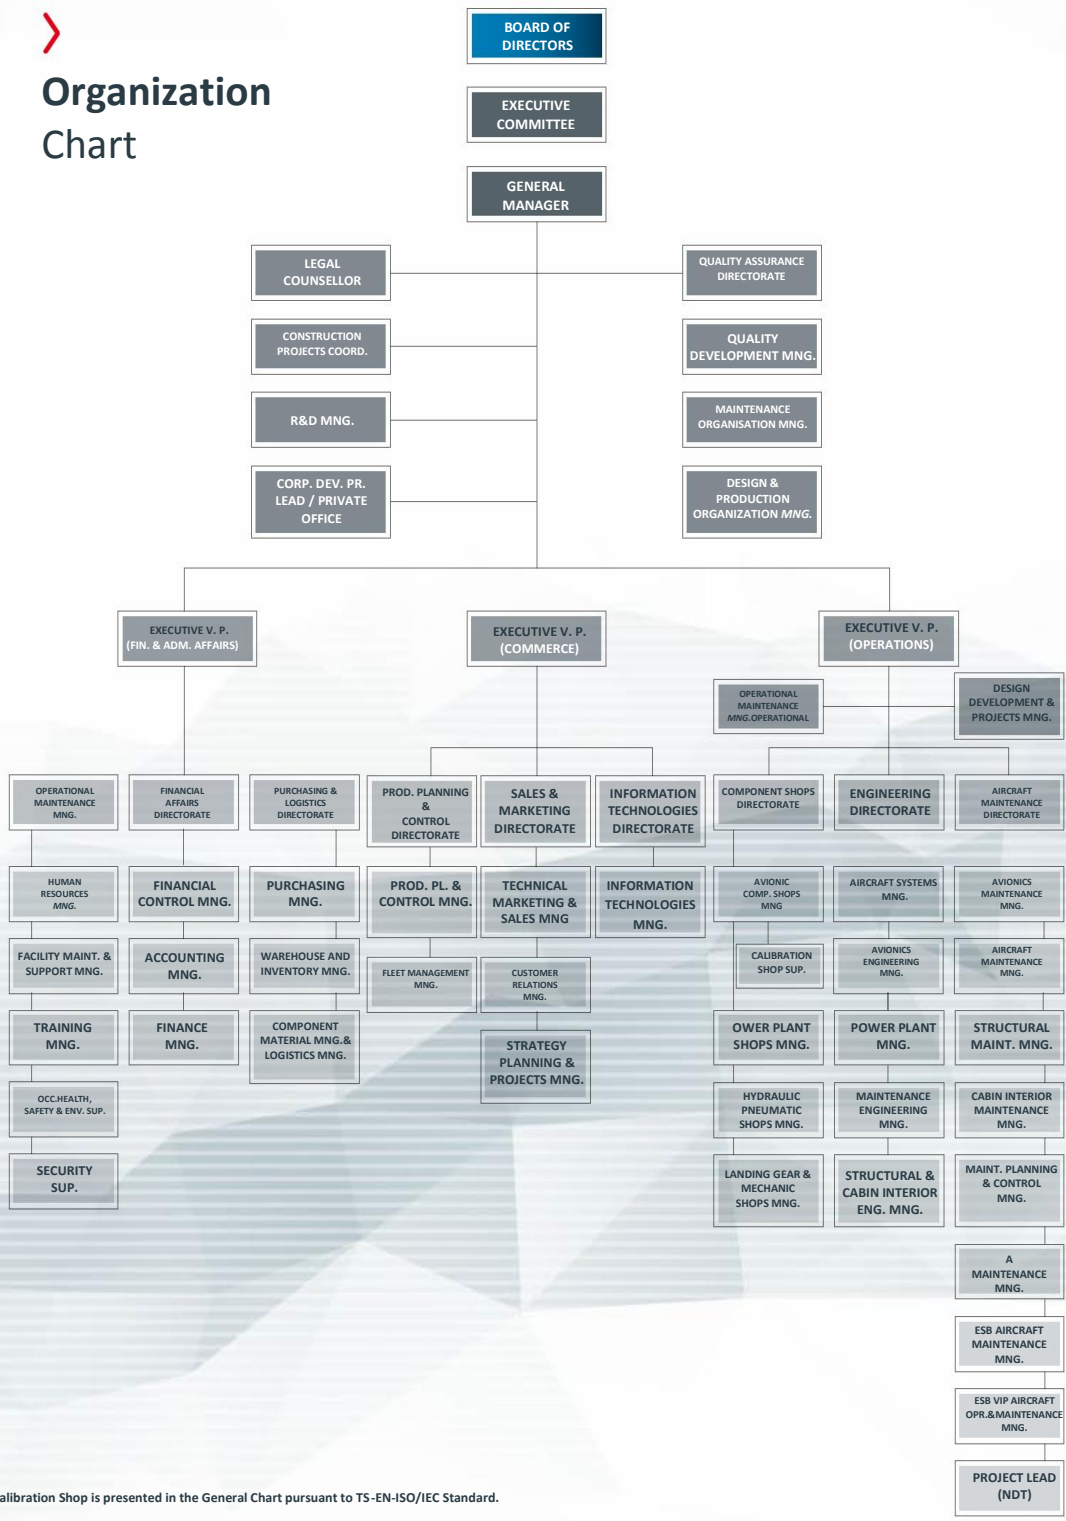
Organization Chart

BOARD OF DIRECTORS

EXECUTIVE COMMITTEE

GENERAL MANAGER

LEGAL COUNSELLOR

QUALITY ASSURANCE DIRECTORATE

CONSTRUCTION PROJECTS COORD.

QUALITY DEVELOPMENT MNG.

R&D MNG.

MAINTENANCE ORGANISATION MNG.

CORP. DEV. PR. LEAD / PRIVATE OFFICE

DESIGN & PRODUCTION ORGANIZATION MNG.

EXECUTIVE V. P. (FIN. & ADM. AFFAIRS)

EXECUTIVE V. P. (COMMERCE)

EXECUTIVE V. P. (OPERATIONS)

OPERATIONAL MAINTENANCE MNG.OPERATIONAL

DESIGN DEVELOPMENT & PROJECTS MNG.

OPERATIONAL MAINTENANCE MNG.

FINANCIAL AFFAIRS DIRECTORATE

PURCHASING & LOGISTICS DIRECTORATE

PROD. PLANNING & CONTROL DIRECTORATE

SALES & MARKETING DIRECTORATE

INFORMATION TECHNOLOGIES DIRECTORATE

COMPONENT SHOPS DIRECTORATE

ENGINEERING DIRECTORATE

AIRCRAFT MAINTENANCE DIRECTORATE

HUMAN RESOURCES MNG.

FINANCIAL CONTROL MNG.

PURCHASING MNG.

PROD. PL. & CONTROL MNG.

TECHNICAL MARKETING & SALES MNG

INFORMATION TECHNOLOGIES MNG.

AVIONIC COMP. SHOPS MNG

AIRCRAFT SYSTEMS MNG.

AVIONICS MAINTENANCE MNG.

FACILITY MAINT. & SUPPORT MNG.

ACCOUNTING MNG.

WAREHOUSE AND INVENTORY MNG.

FLEET MANAGEMENT MNG.

CUSTOMER RELATIONS MNG.

CALIBRATION SHOP SUP.

AVIONICS ENGINEERING MNG.

AIRCRAFT MAINTENANCE MNG.

TRAINING MNG.

FINANCE MNG.

COMPONENT MATERIAL MNG.& LOGISTICS MNG.

STRATEGY PLANNING & PROJECTS MNG.

OWER PLANT SHOPS MNG.

POWER PLANT MNG.

STRUCTURAL MAINT. MNG.

OCC.HEALTH, SAFETY & ENV. SUP.

HYDRAULIC PNEUMATIC SHOPS MNG.

MAINTENANCE ENGINEERING MNG.

CABIN INTERIOR MAINTENANCE MNG.

SECURITY SUP.

LANDING GEAR & MECHANIC SHOPS MNG.

STRUCTURAL & CABIN INTERIOR ENG. MNG.

MAINT. PLANNING & CONTROL MNG.

A MAINTENANCE MNG.

ESB AIRCRAFT MAINTENANCE MNG.

ESB VIP AIRCRAFT OPR.&MAINTENANCE MNG.

PROJECT LEAD (NDT)

alibration Shop is presented in the General Chart pursuant to TS-EN-ISO/IEC Standard.